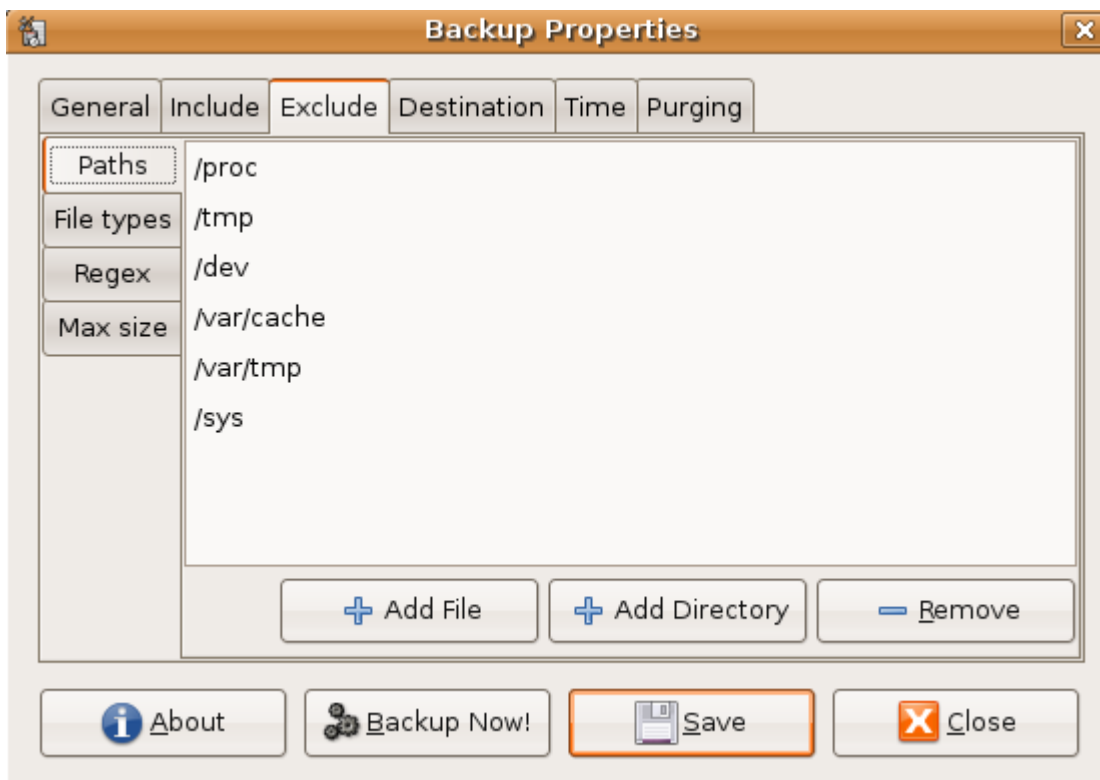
Backup Properties

General | Include | Exclude | Destination | Time | Purging

Paths
File types
Regex
Max size

/proc
/tmp
/dev
/var/cache
/var/tmp
/sys

Add File
Add Directory
Remove

About
Backup Now!
Save
Close